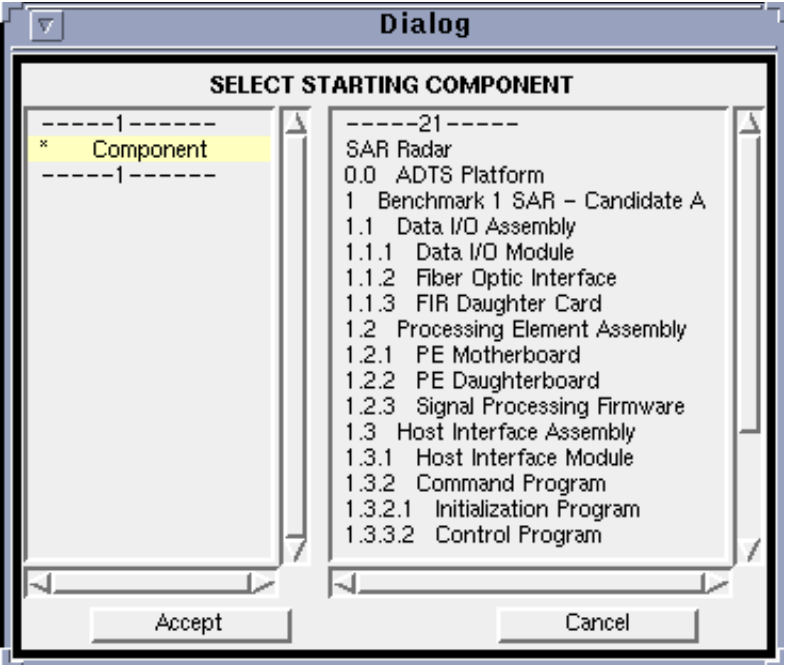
Dialog

SELECT STARTING COMPONENT

-----1------
* Component
-----1------

-----21-----
SAR Radar
0.0 ADTS Platform
1 Benchmark 1 SAR – Candidate A
1.1 Data I/O Assembly
1.1.1 Data I/O Module
1.1.2 Fiber Optic Interface
1.1.3 FIR Daughter Card
1.2 Processing Element Assembly
1.2.1 PE Motherboard
1.2.2 PE Daughterboard
1.2.3 Signal Processing Firmware
1.3 Host Interface Assembly
1.3.1 Host Interface Module
1.3.2 Command Program
1.3.2.1 Initialization Program
1.3.3.2 Control Program

Accept

Cancel